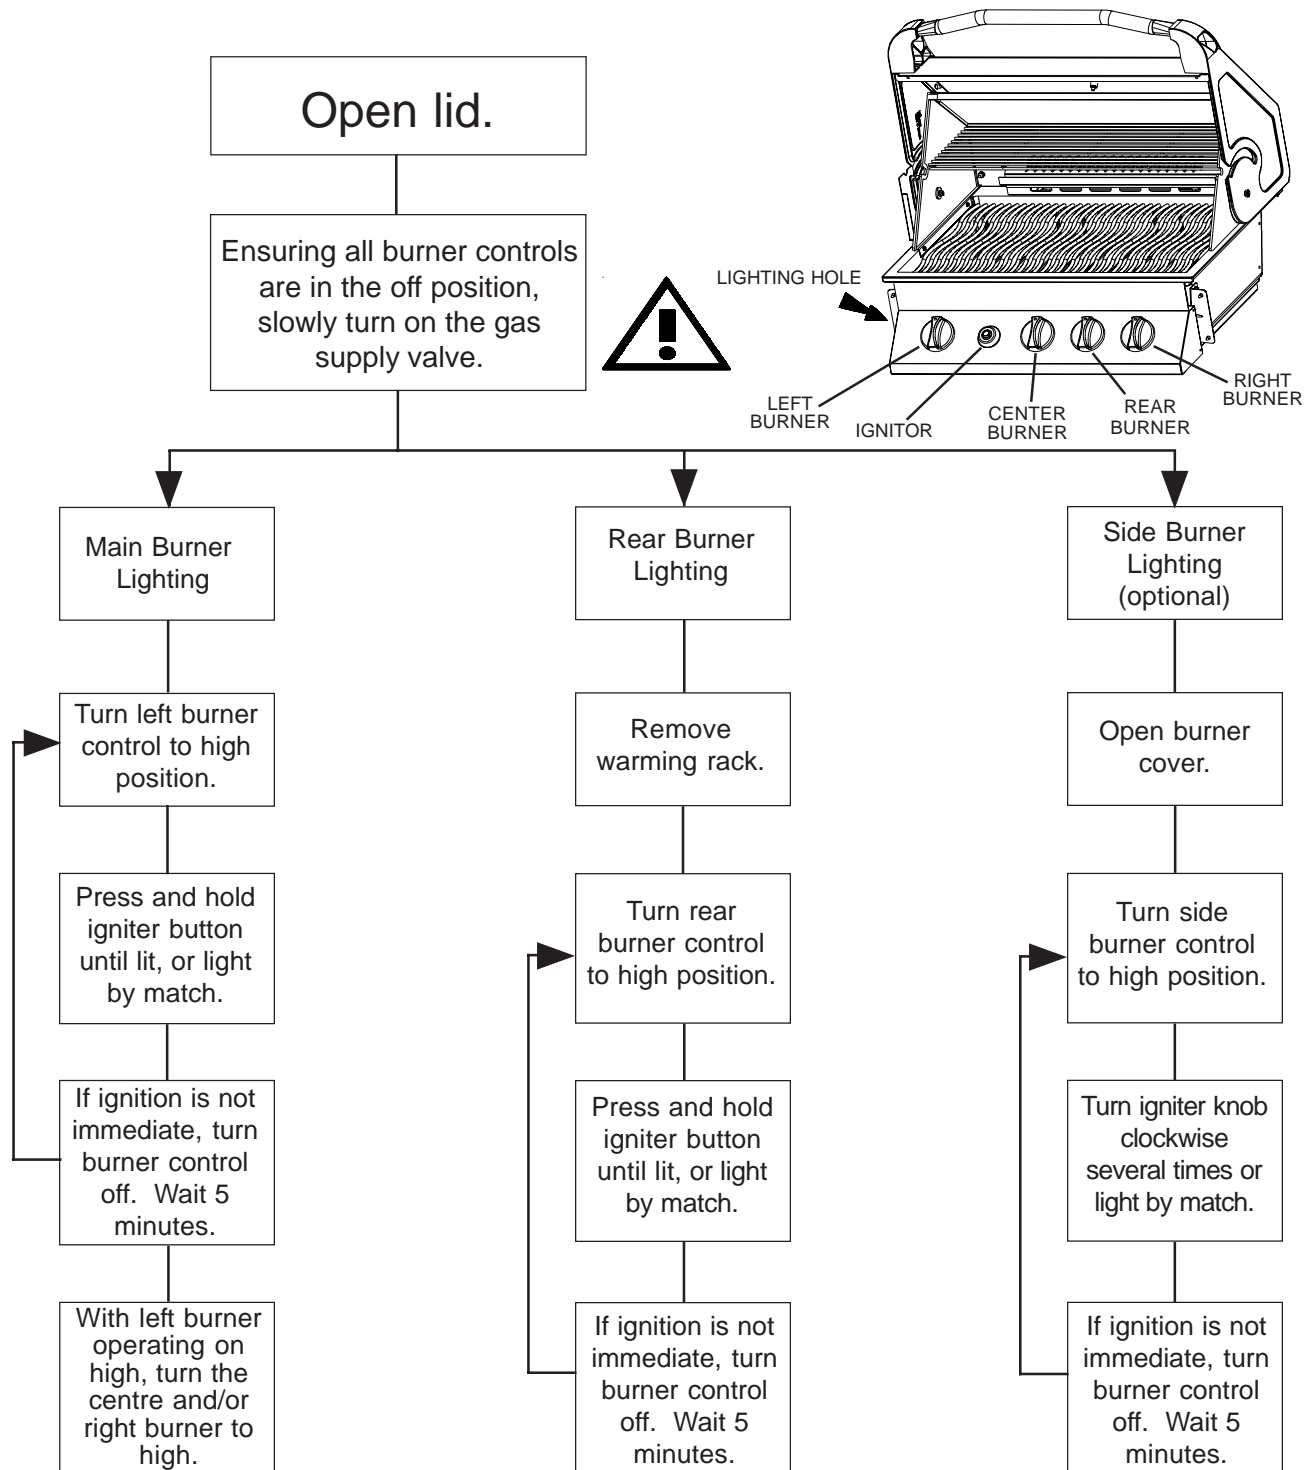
Open lid.

Ensuring all burner controls are in the off position, slowly turn on the gas supply valve.

LIGHTING HOLE

LEFT BURNER

IGNITOR

CENTER BURNER

REAR BURNER

RIGHT BURNER

Main Burner Lighting

Turn left burner control to high position.

Press and hold igniter button until lit, or light by match.

If ignition is not immediate, turn burner control off. Wait 5 minutes.

With left burner operating on high, turn the centre and/or right burner to high.

Rear Burner Lighting

Remove warming rack.

Turn rear burner control to high position.

Press and hold igniter button until lit, or light by match.

If ignition is not immediate, turn burner control off. Wait 5 minutes.

Side Burner Lighting (optional)

Open burner cover.

Turn side burner control to high position.

Turn igniter knob clockwise several times or light by match.

If ignition is not immediate, turn burner control off. Wait 5 minutes.